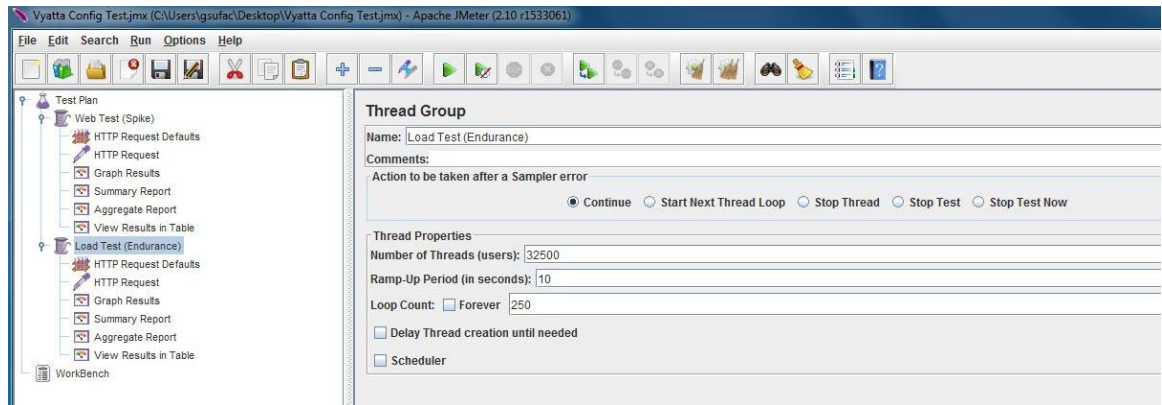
Vyatta Config Test.jmx (C:\Users\gsufac\Desktop\Vyatta Config Test.jmx) - Apache JMeter (2.10 r1533061)

File Edit Search Run Options Help

Test Plan
Web Test (Spike)
HTTP Request Defaults
HTTP Request
Graph Results
Summary Report
Aggregate Report
View Results in Table
Load Test (Endurance)
HTTP Request Defaults
HTTP Request
Graph Results
Summary Report
Aggregate Report
View Results in Table
WorkBench

Thread Group

Name: Load Test (Endurance)

Comments:

Action to be taken after a Sampler error

Continue Start Next Thread Loop Stop Thread Stop Test Stop Test Now

Thread Properties

Number of Threads (users): 32500

Ramp-Up Period (in seconds): 10

Loop Count: Forever 250

Delay Thread creation until needed

Scheduler